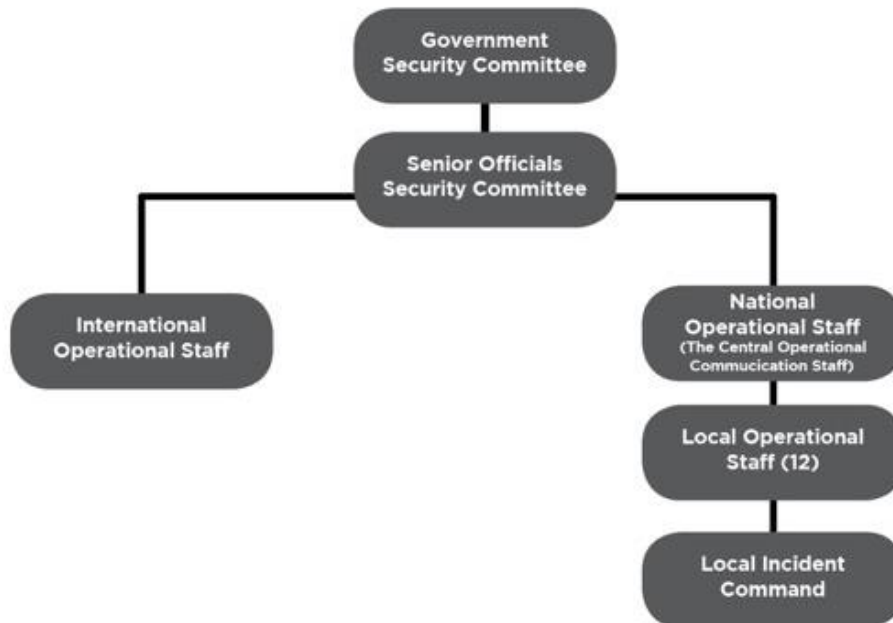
Government Security Committee

Senior Officials Security Committee

International Operational Staff

National Operational Staff (The Central Operational Commucication Staff)

Local Operational Staff (12)

Local Incident Command